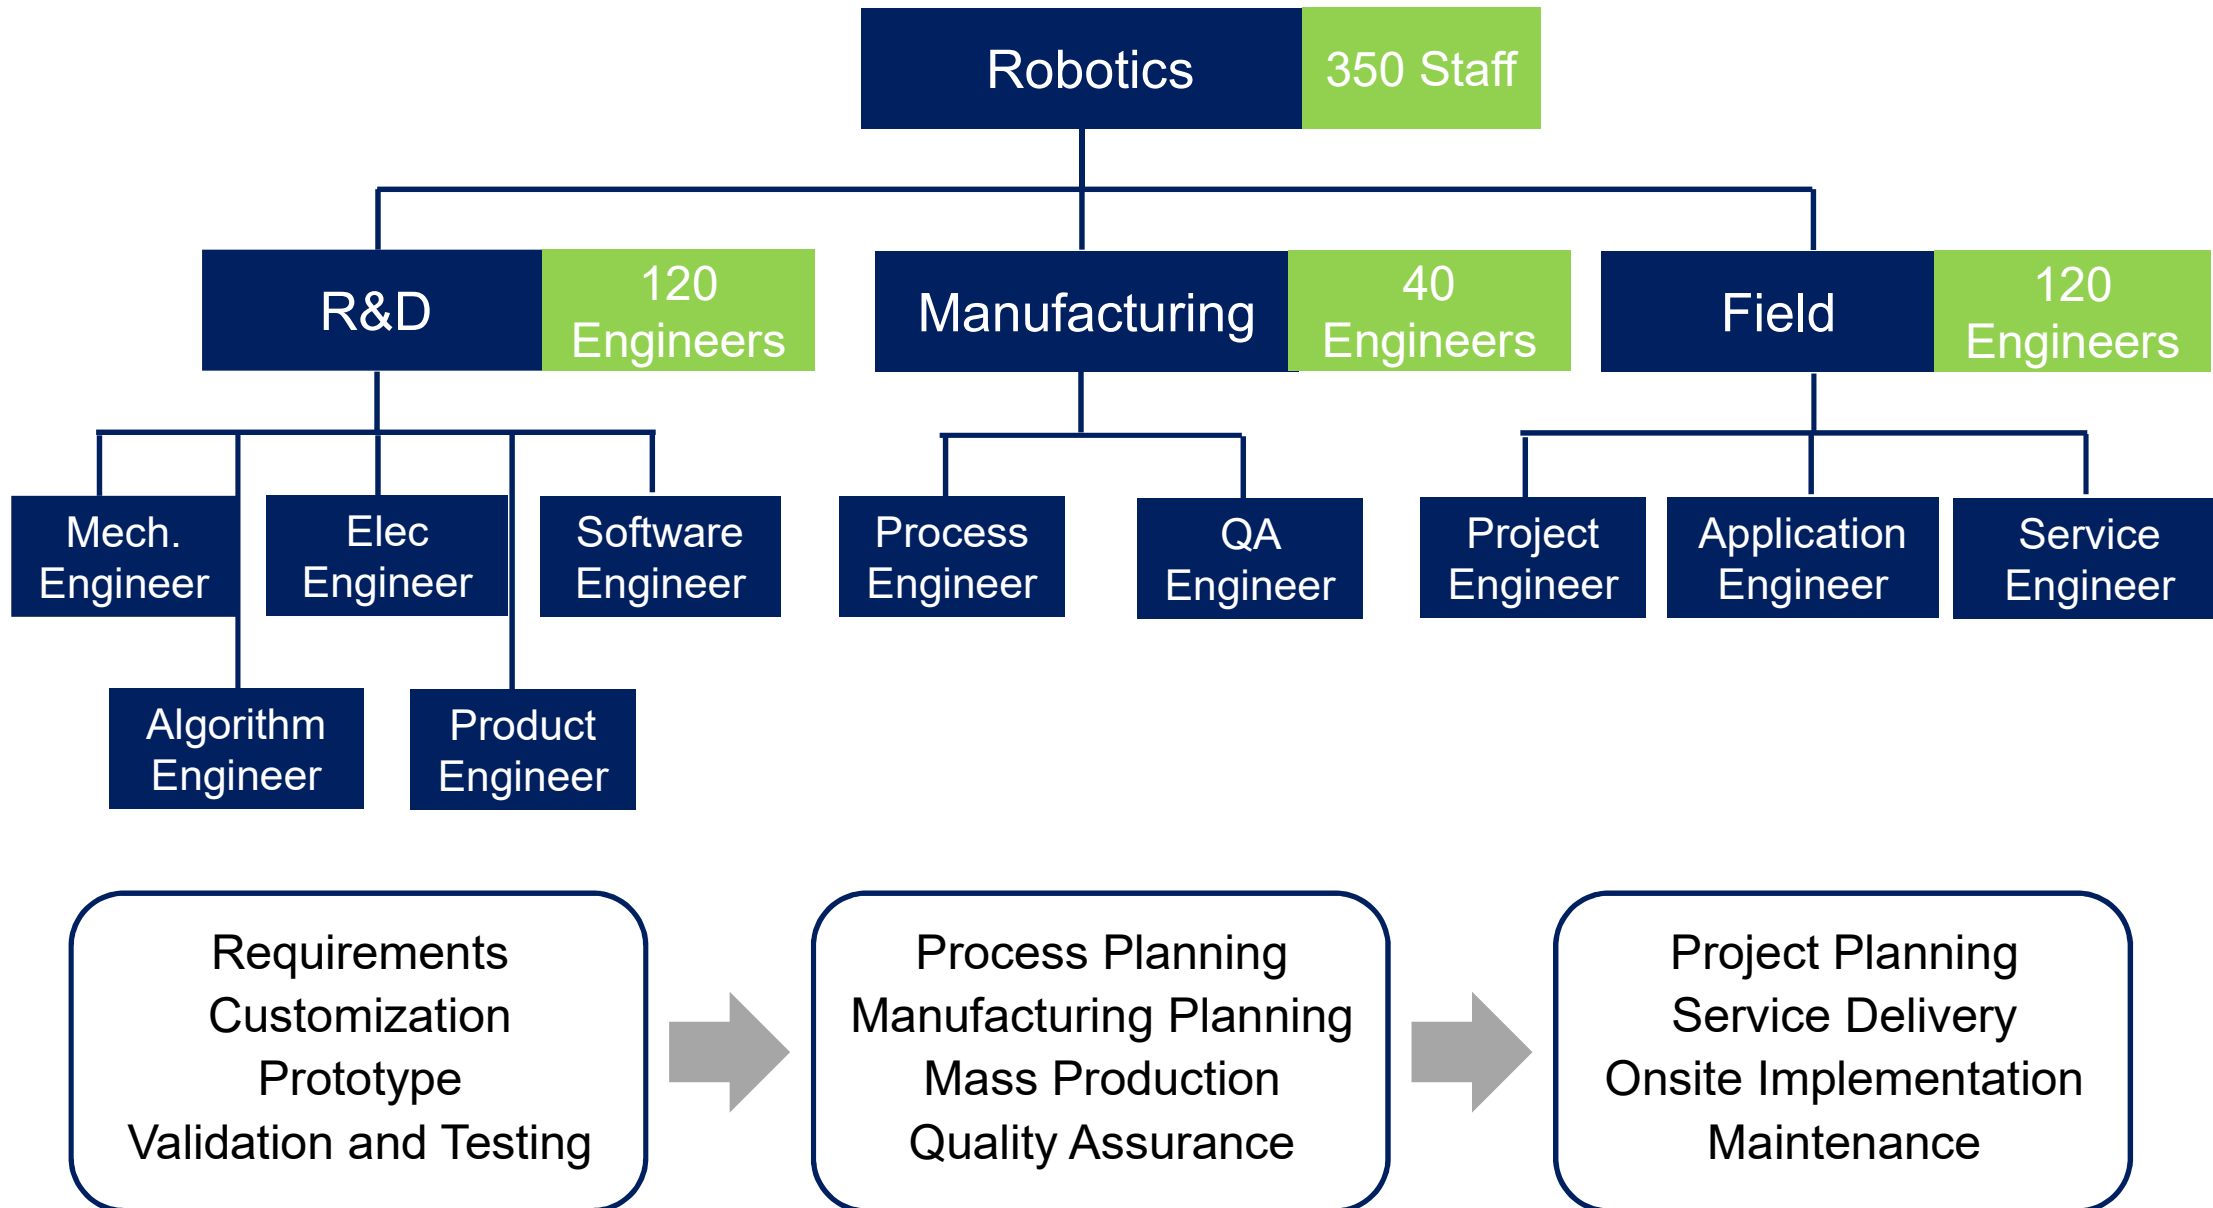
Robotics 350 Staff

R&D 120 Engineers

Manufacturing 40 Engineers

Field 120 Engineers

Mech. Engineer

Elec Engineer

Software Engineer

Algorithm Engineer

Product Engineer

Process Engineer

QA Engineer

Project Engineer

Application Engineer

Service Engineer

Requirements
Customization
Prototype
Validation and Testing

Process Planning
Manufacturing Planning
Mass Production
Quality Assurance

Project Planning
Service Delivery
Onsite Implementation
Maintenance